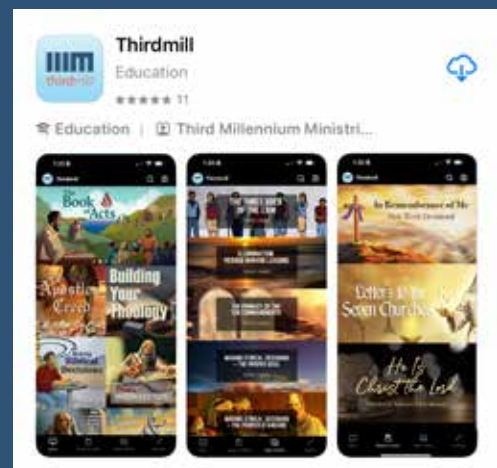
IIIM
thirdmill

Thirdmill
Education
★★★★★ 11

Education | Third Millennium Ministri...

The Book of Acts
The Apostles' Creed
Building Your Theology
Making Biblical Decisions

In Remembrance of Me
Letters to the Seven Churches
He Is Christ the Lord